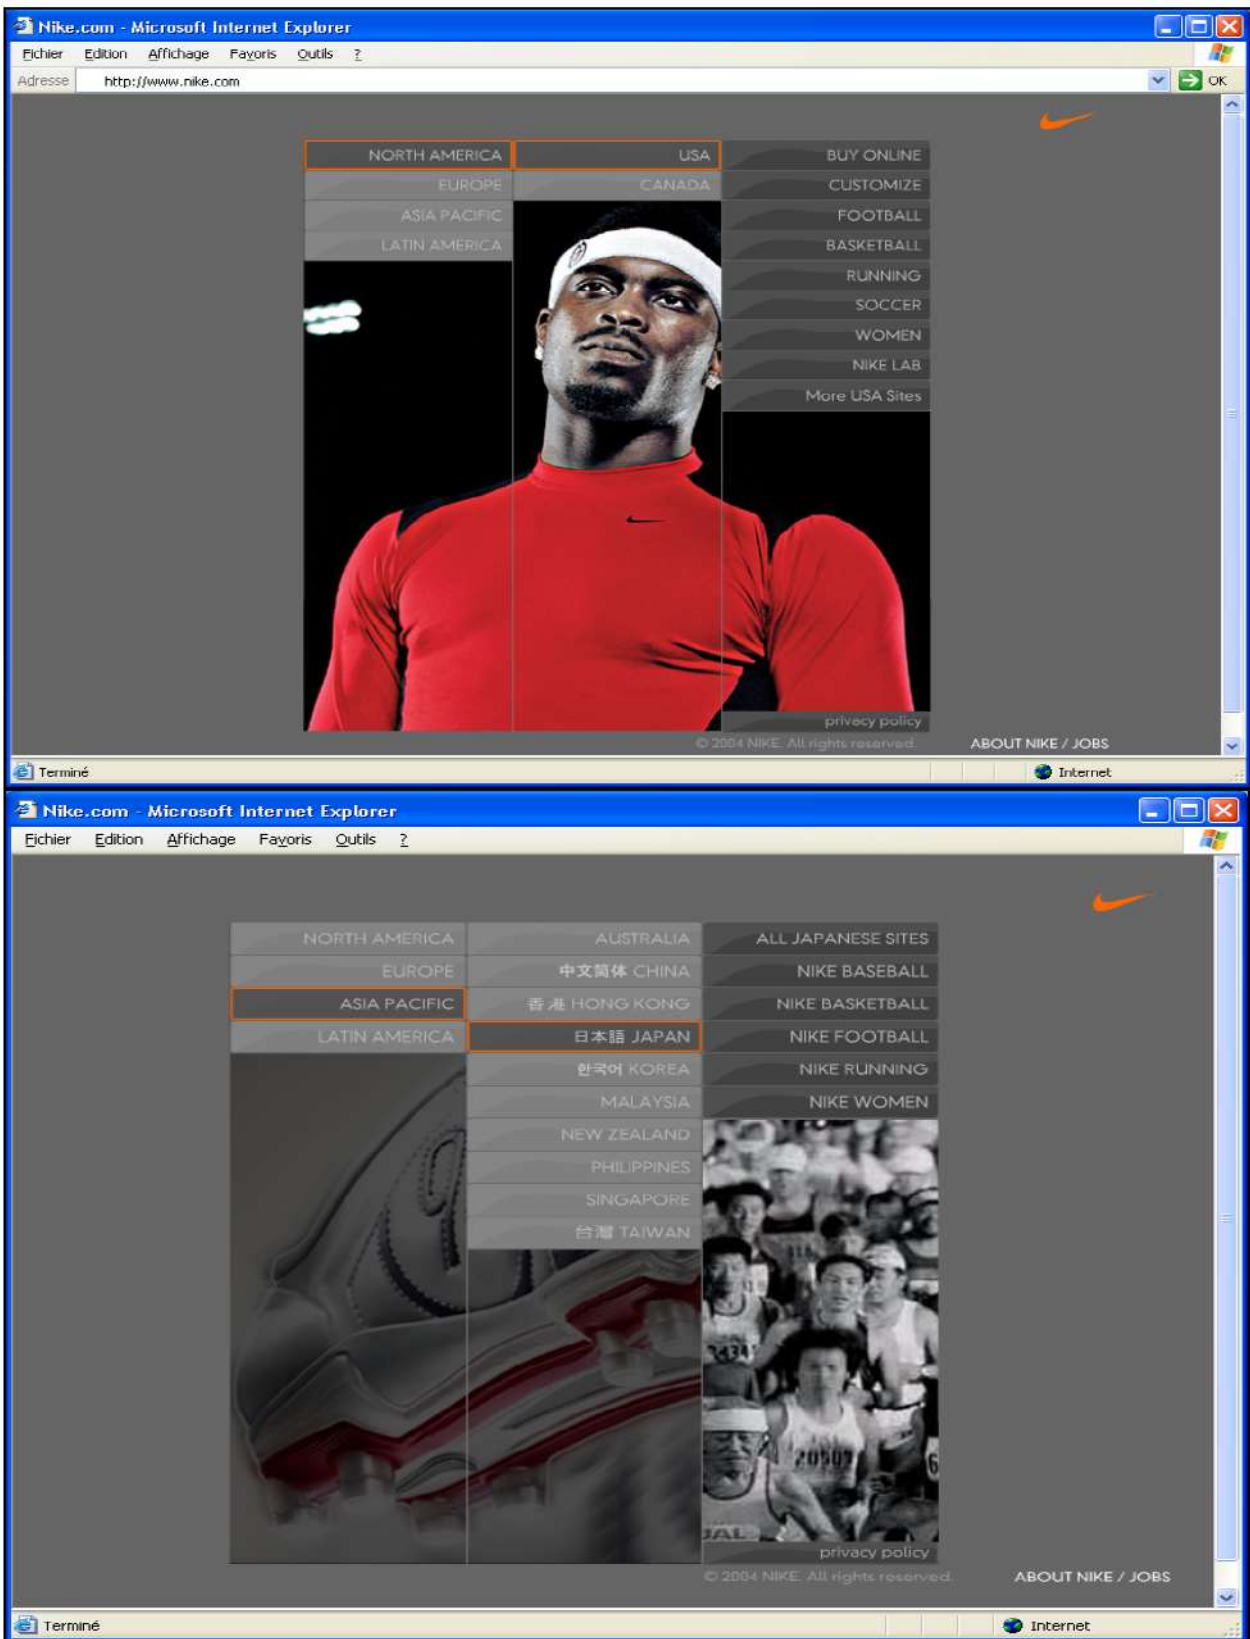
Nike.com - Microsoft Internet Explorer

Fichier Edition Affichage Favoris Outils ?

Adresse http://www.nike.com

OK

NORTH AMERICA
EUROPE
ASIA PACIFIC
LATIN AMERICA

USA
CANADA

BUY ONLINE
CUSTOMIZE
FOOTBALL
BASKETBALL
RUNNING
SOCCER
WOMEN
NIKE LAB
More USA Sites

privacy policy

© 2004 NIKE. All rights reserved.

ABOUT NIKE / JOBS

Terminé

Internet

Nike.com - Microsoft Internet Explorer

Fichier Edition Affichage Favoris Outils ?

NORTH AMERICA
EUROPE
ASIA PACIFIC
LATIN AMERICA

AUSTRALIA
中文简体 CHINA
香港 HONG KONG
日本語 JAPAN
한국어 KOREA
MALAYSIA
NEW ZEALAND
PHILIPPINES
SINGAPORE
台灣 TAIWAN

ALL JAPANESE SITES
NIKE BASEBALL
NIKE BASKETBALL
NIKE FOOTBALL
NIKE RUNNING
NIKE WOMEN

privacy policy

© 2004 NIKE. All rights reserved.

ABOUT NIKE / JOBS

Terminé

Internet